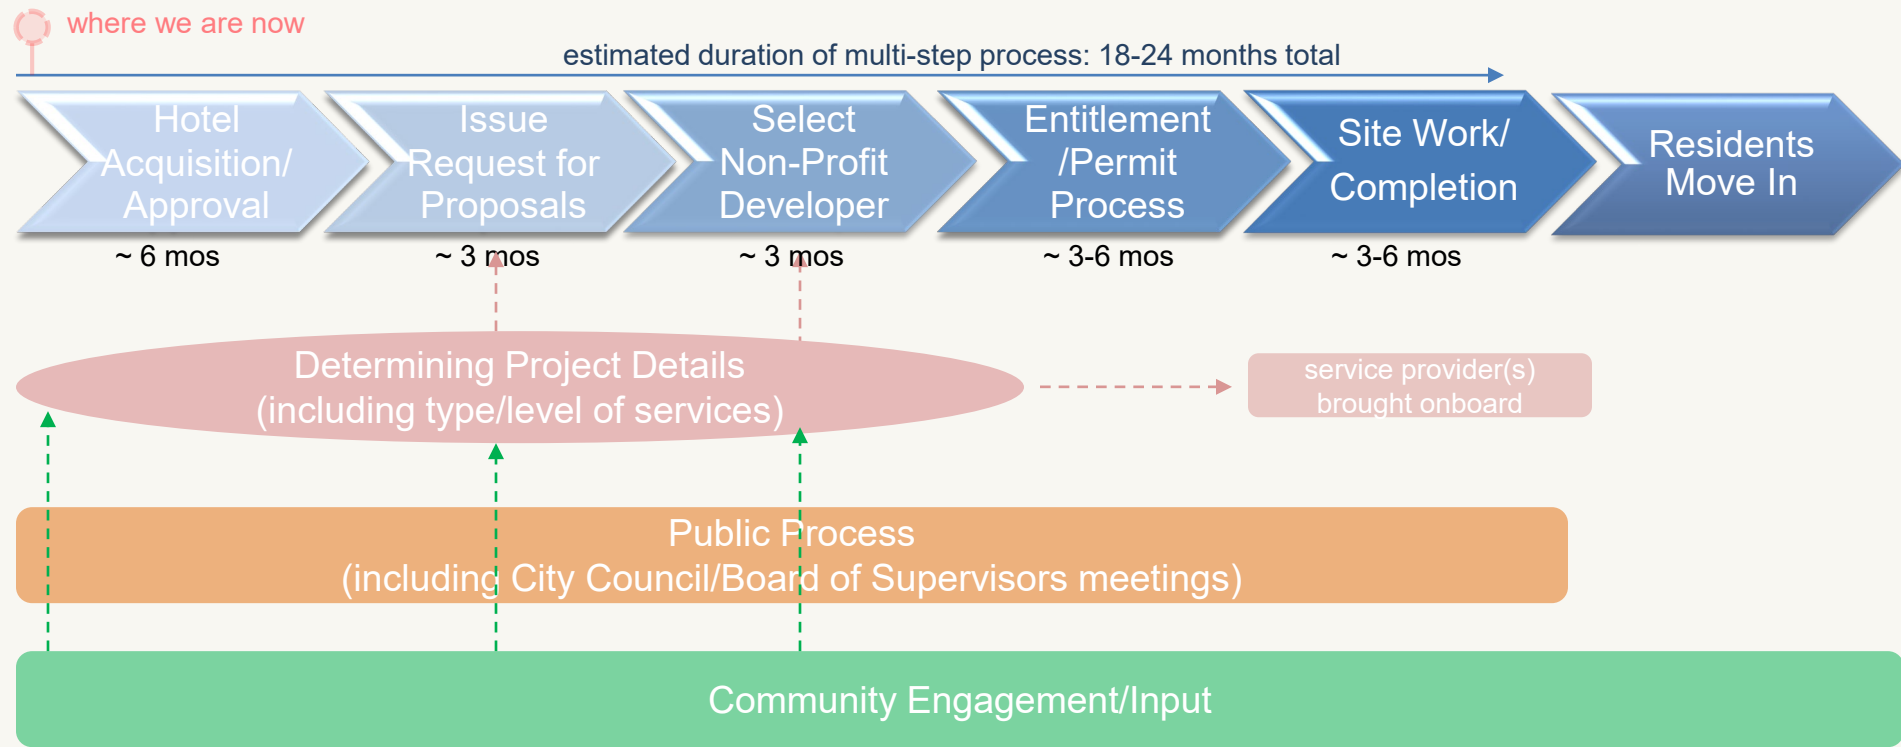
where we are now

estimated duration of multi-step process: 18-24 months total

Hotel Acquisition/ Approval

Issue Request for Proposals

Select Non-Profit Developer

Entitlement /Permit Process

Site Work/ Completion

Residents Move In

~ 6 mos

~ 3 mos

~ 3 mos

~ 3-6 mos

~ 3-6 mos

Determining Project Details (including type/level of services)

service provider(s) brought onboard

Public Process (including City Council/Board of Supervisors meetings)

Community Engagement/Input